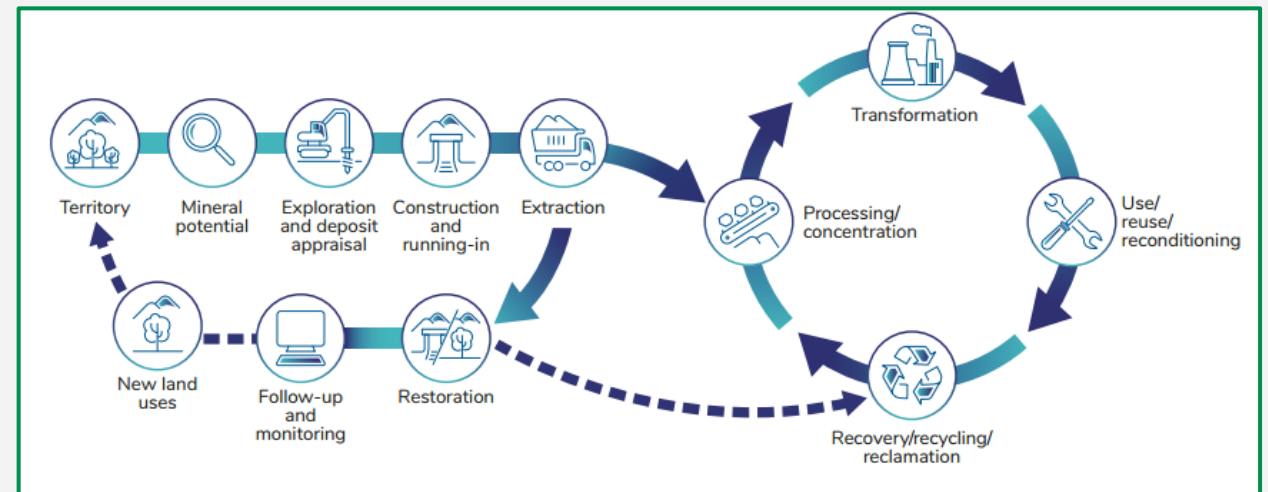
Territory

Mineral potential

Exploration and deposit appraisal

Construction and running-in

Extraction

Processing/ concentration

Transformation

Use/ reuse/ reconditioning

Recovery/recycling/ reclamation

Restoration

Follow-up and monitoring

New land uses